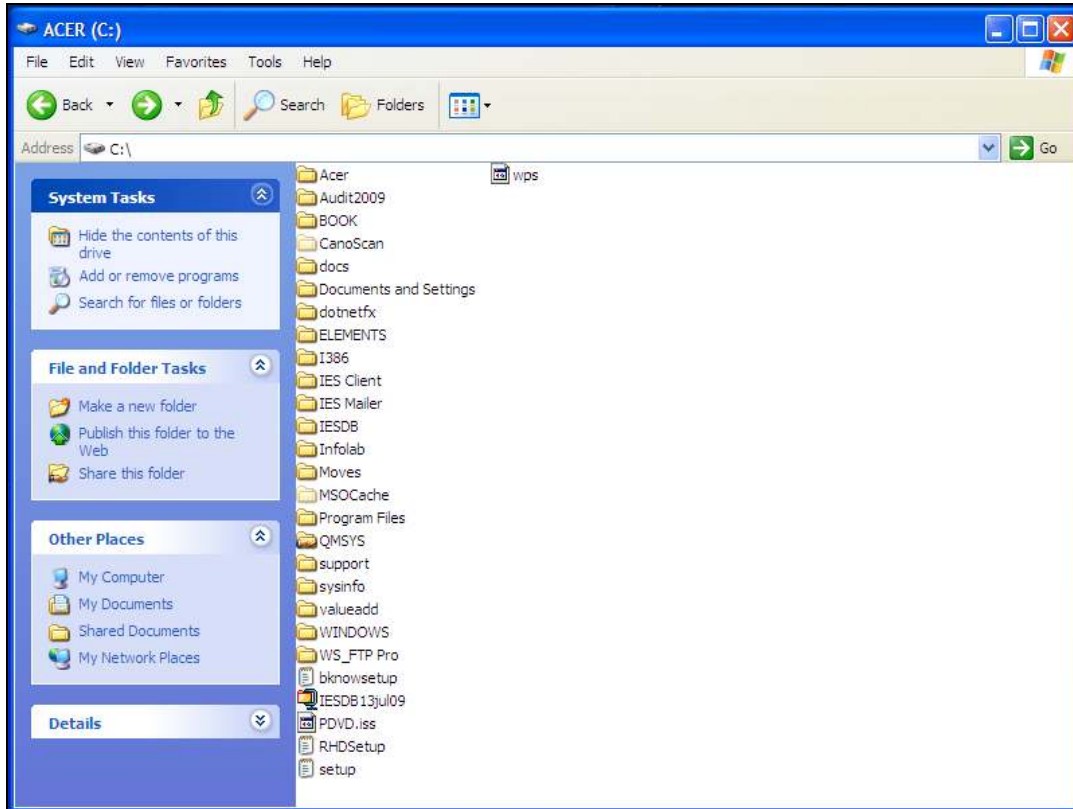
ACER (C:)

File Edit View Favorites Tools Help

Back Search Folders

Address C:\ Go

System Tasks

Hide the contents of this drive
Add or remove programs
Search for files or folders

File and Folder Tasks

Make a new folder
Publish this folder to the Web
Share this folder

Other Places

My Computer
My Documents
Shared Documents
My Network Places

Details

Acer
Audit2009
BOOK
CanoScan
docs
Documents and Settings
dotnetfx
ELEMENTS
I386
IES Client
IES Mailer
IESDB
Infolab
Moves
MSOCache
Program Files
QMSYS
support
sysinfo
valueadd
WINDOWS
WS_FTP Pro
bknowsetup
IESDB13jul09
PDVD.iss
RHDSetup
setup
wps